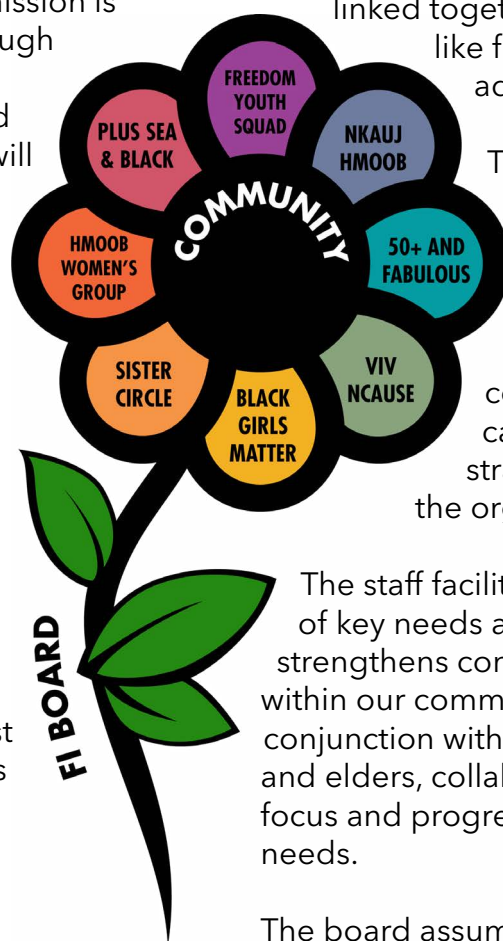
mission is
ugh

d
will

t
s

linked toget
like f
ac

T

co
ca
str
the or

FREEDOM YOUTH SQUAD

PLUS SEA & BLACK

NKAUJ HMOOB

COMMUNITY

HMOOB WOMEN'S GROUP

50+ AND FABULOUS

SISTER CIRCLE

VIV NCAUSE

BLACK GIRLS MATTER

FI BOARD

The staff facilit
of key needs a
strengthens co
within our comm
conjunction with
and elders, collab
focus and progre
needs.

The board assum